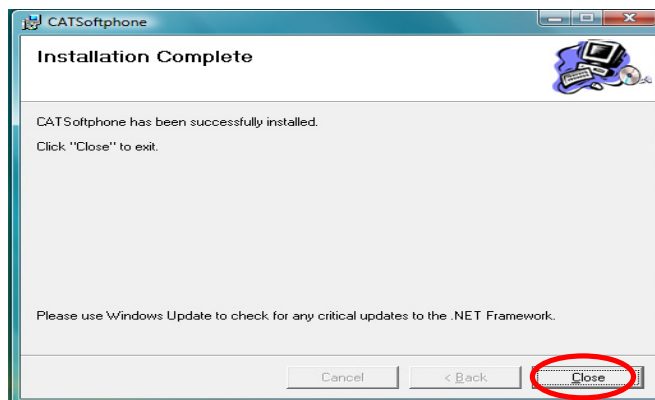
CATSoftphone

Installation Complete

CATSoftphone has been successfully installed.

Click "Close" to exit.

Please use Windows Update to check for any critical updates to the .NET Framework.

Cancel

< Back

Close